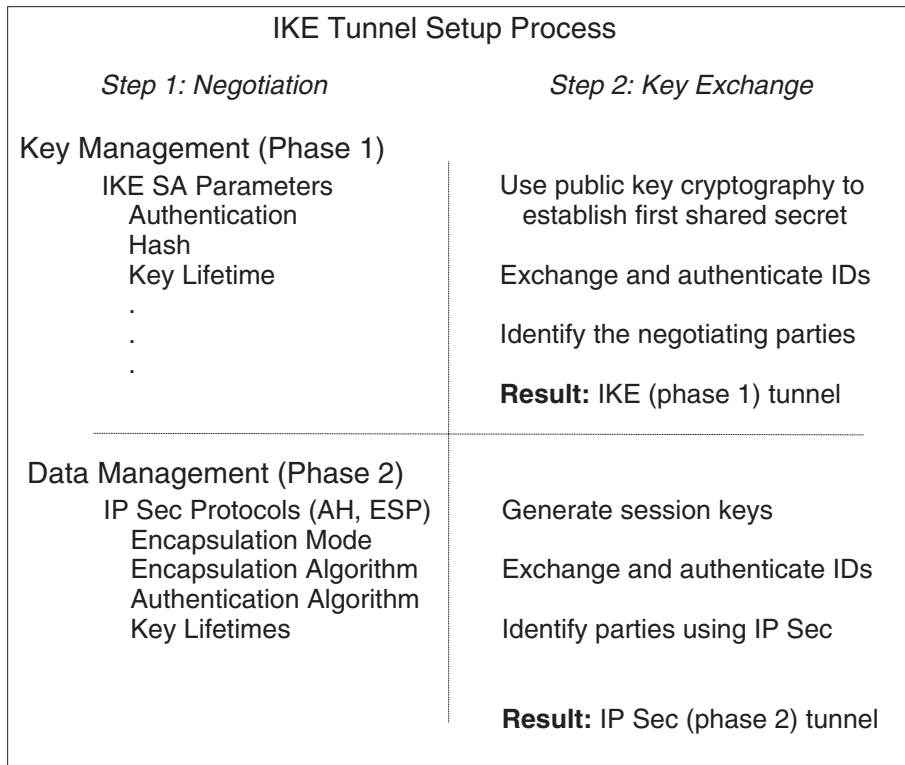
IKE Tunnel Setup Process

*Step 1: Negotiation*

*Step 2: Key Exchange*

Key Management (Phase 1)

IKE SA Parameters
Authentication
Hash
Key Lifetime
.
.
.

Use public key cryptography to establish first shared secret

Exchange and authenticate IDs

Identify the negotiating parties

**Result:** IKE (phase 1) tunnel

Data Management (Phase 2)

IP Sec Protocols (AH, ESP)
Encapsulation Mode
Encapsulation Algorithm
Authentication Algorithm
Key Lifetimes

Generate session keys

Exchange and authenticate IDs

Identify parties using IP Sec

**Result:** IP Sec (phase 2) tunnel